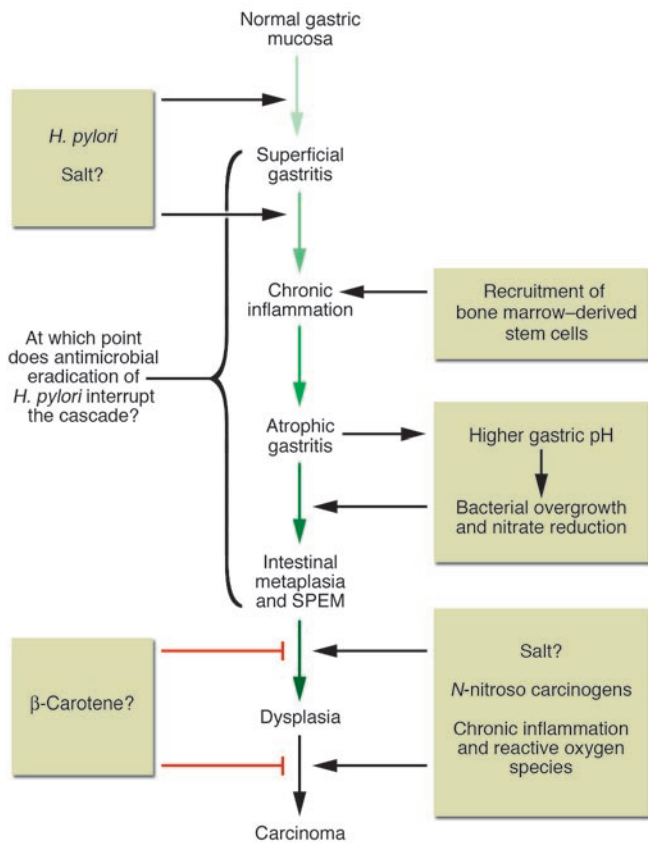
Normal gastric mucosa

H. pylori

Salt?

Superficial gastritis

Chronic inflammation

Recruitment of bone marrow–derived stem cells

At which point does antimicrobial eradication of H. pylori interrupt the cascade?

Atrophic gastritis

Higher gastric pH

Bacterial overgrowth and nitrate reduction

Intestinal metaplasia and SPEM

β-Carotene?

Salt?

N-nitroso carcinogens

Chronic inflammation and reactive oxygen species

Dysplasia

Carcinoma